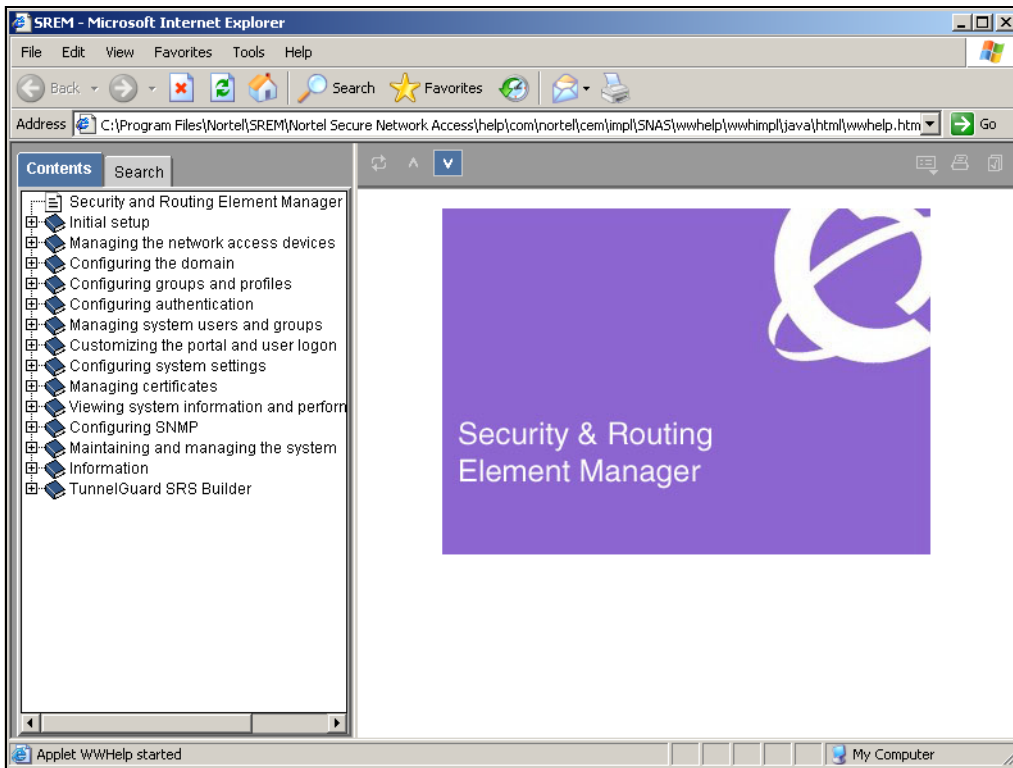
SREM - Microsoft Internet Explorer

File Edit View Favorites Tools Help

Back Search Favorites

Address C:\Program Files\Nortel\SREM\Nortel Secure Network Access\help\com\nortel\cem\impl\SNAS\wwhelp\wwhimpl\java\html\wwhelp.htm Go

Contents Search

Security and Routing Element Manager
Initial setup
Managing the network access devices
Configuring the domain
Configuring groups and profiles
Configuring authentication
Managing system users and groups
Customizing the portal and user logon
Configuring system settings
Managing certificates
Viewing system information and perform
Configuring SNMP
Maintaining and managing the system
Information
TunnelGuard SRS Builder

Security & Routing Element Manager

Applet WWHelp started

My Computer